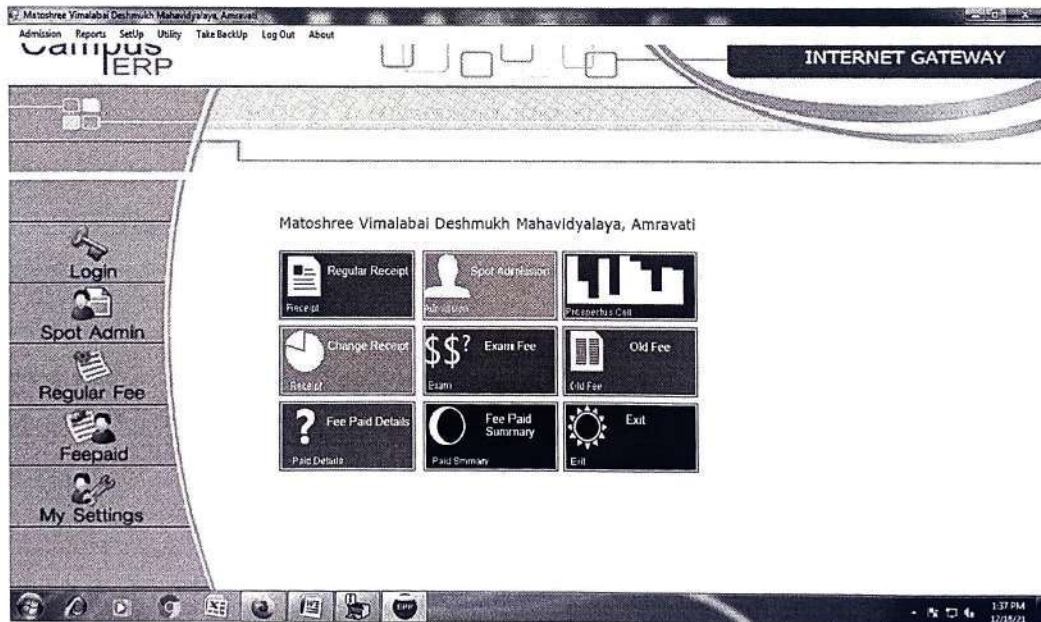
Matoshree Vimalabai Deshmukh Mahavidyalaya, Amravati

Admission Reports SetUp Utility Take BackUp Log Out About

Campus ERP

INTERNET GATEWAY

Login

Spot Admin

Regular Fee

Feepaid

My Settings

Matoshree Vimalabai Deshmukh Mahavidyalaya, Amravati

Regular Receipt
Receipt

Spot Admission
Admission

Prospectus Coll

Change Receipt
Receipt

$$? Exam Fee
Exam

Old Fee
Old Fee

Fee Paid Details
Paid Details

Fee Paid Summary
Paid Summary

Exit
Exit

1:37 PM
12/15/21